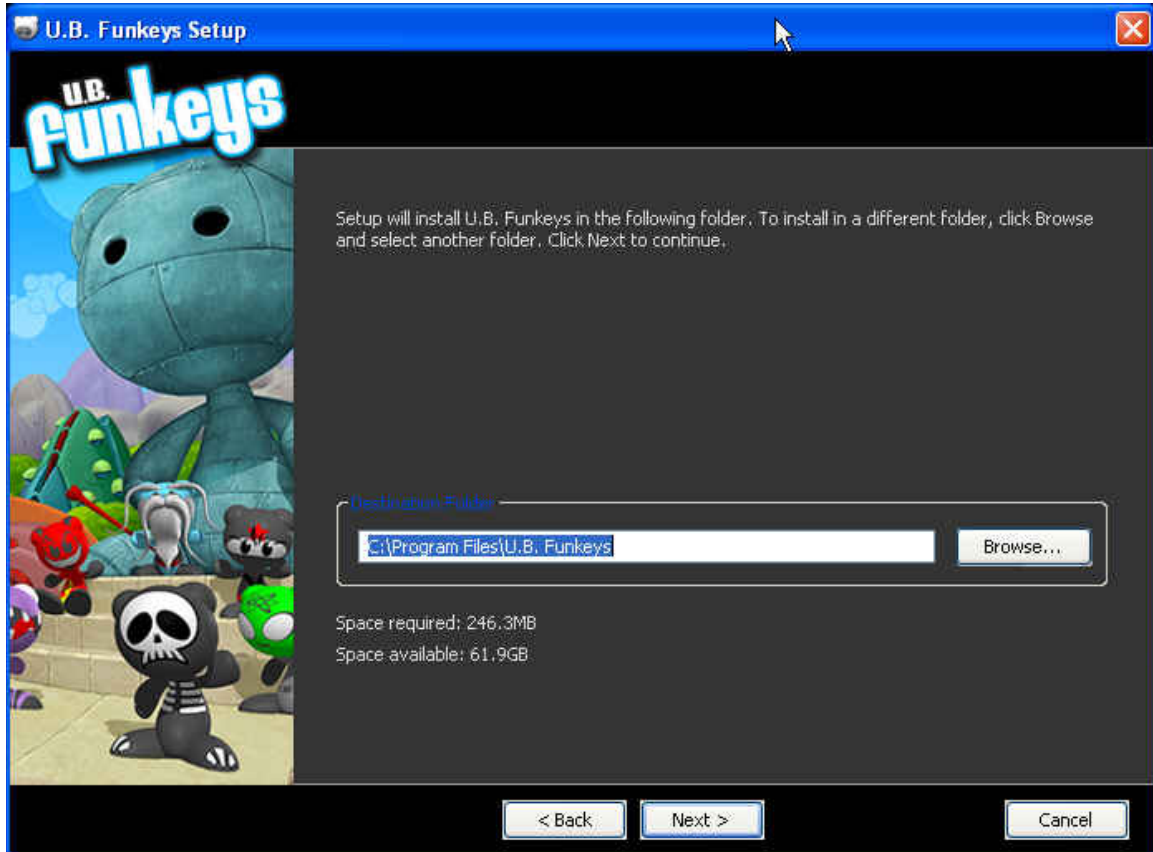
U.B. Funkeys Setup

U.B. Funkeys

Setup will install U.B. Funkeys in the following folder. To install in a different folder, click Browse and select another folder. Click Next to continue.

Destination Folder

C:\Program Files\U.B. Funkeys

Browse...

Space required: 246.3MB

Space available: 61.9GB

< Back

Next >

Cancel